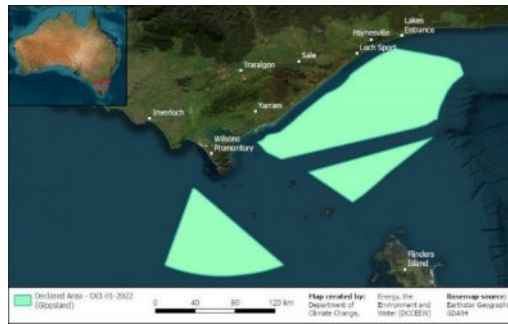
Lakes Entrance
Paynesville
Loch Sport
Sale
Traralgon
Yarram
Inverloch
Wilsons Promontory
Flinders Island

Declared Area - OEI-01-2022 (Gippsland)

0 40 80 120 km

Map created by: Department of Climate Change, Energy, the Environment and Water (DCCEEW)

Basemap source: Earthstar Geographics GDA94